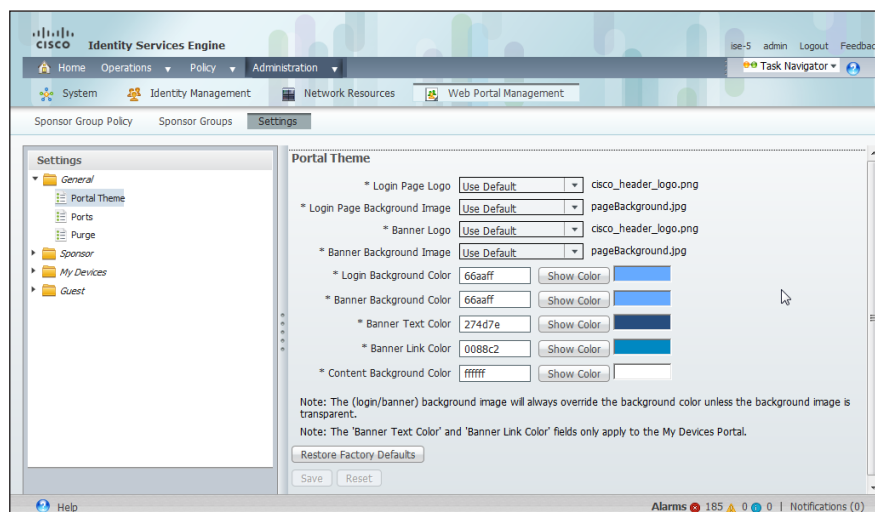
cisco Identity Services Engine

ise-5 admin Logout Feedba

Home Operations ▾ Policy ▾ Administration ▾

Task Navigator ▾

System Identity Management Network Resources Web Portal Management

Sponsor Group Policy Sponsor Groups Settings

Settings

General
Portal Theme
Ports
Purge
Sponsor
My Devices
Guest

Portal Theme

* Login Page Logo Use Default cisco_header_logo.png

* Login Page Background Image Use Default pageBackground.jpg

* Banner Logo Use Default cisco_header_logo.png

* Banner Background Image Use Default pageBackground.jpg

* Login Background Color 66aaff Show Color

* Banner Background Color 66aaff Show Color

* Banner Text Color 274d7e Show Color

* Banner Link Color 0088c2 Show Color

* Content Background Color ffffff Show Color

Note: The (login/banner) background image will always override the background color unless the background image is transparent.

Note: The 'Banner Text Color' and 'Banner Link Color' fields only apply to the My Devices Portal.

Restore Factory Defaults

Save Reset

Help

Alarms 185 0 0 | Notifications (0)